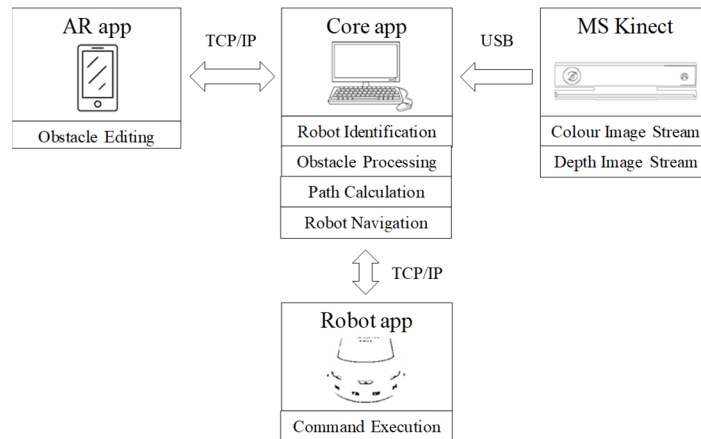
AR app

Obstacle Editing

TCP/IP

Core app

Robot Identification

Obstacle Processing

Path Calculation

Robot Navigation

USB

MS Kinect

Colour Image Stream

Depth Image Stream

TCP/IP

Robot app

Command Execution